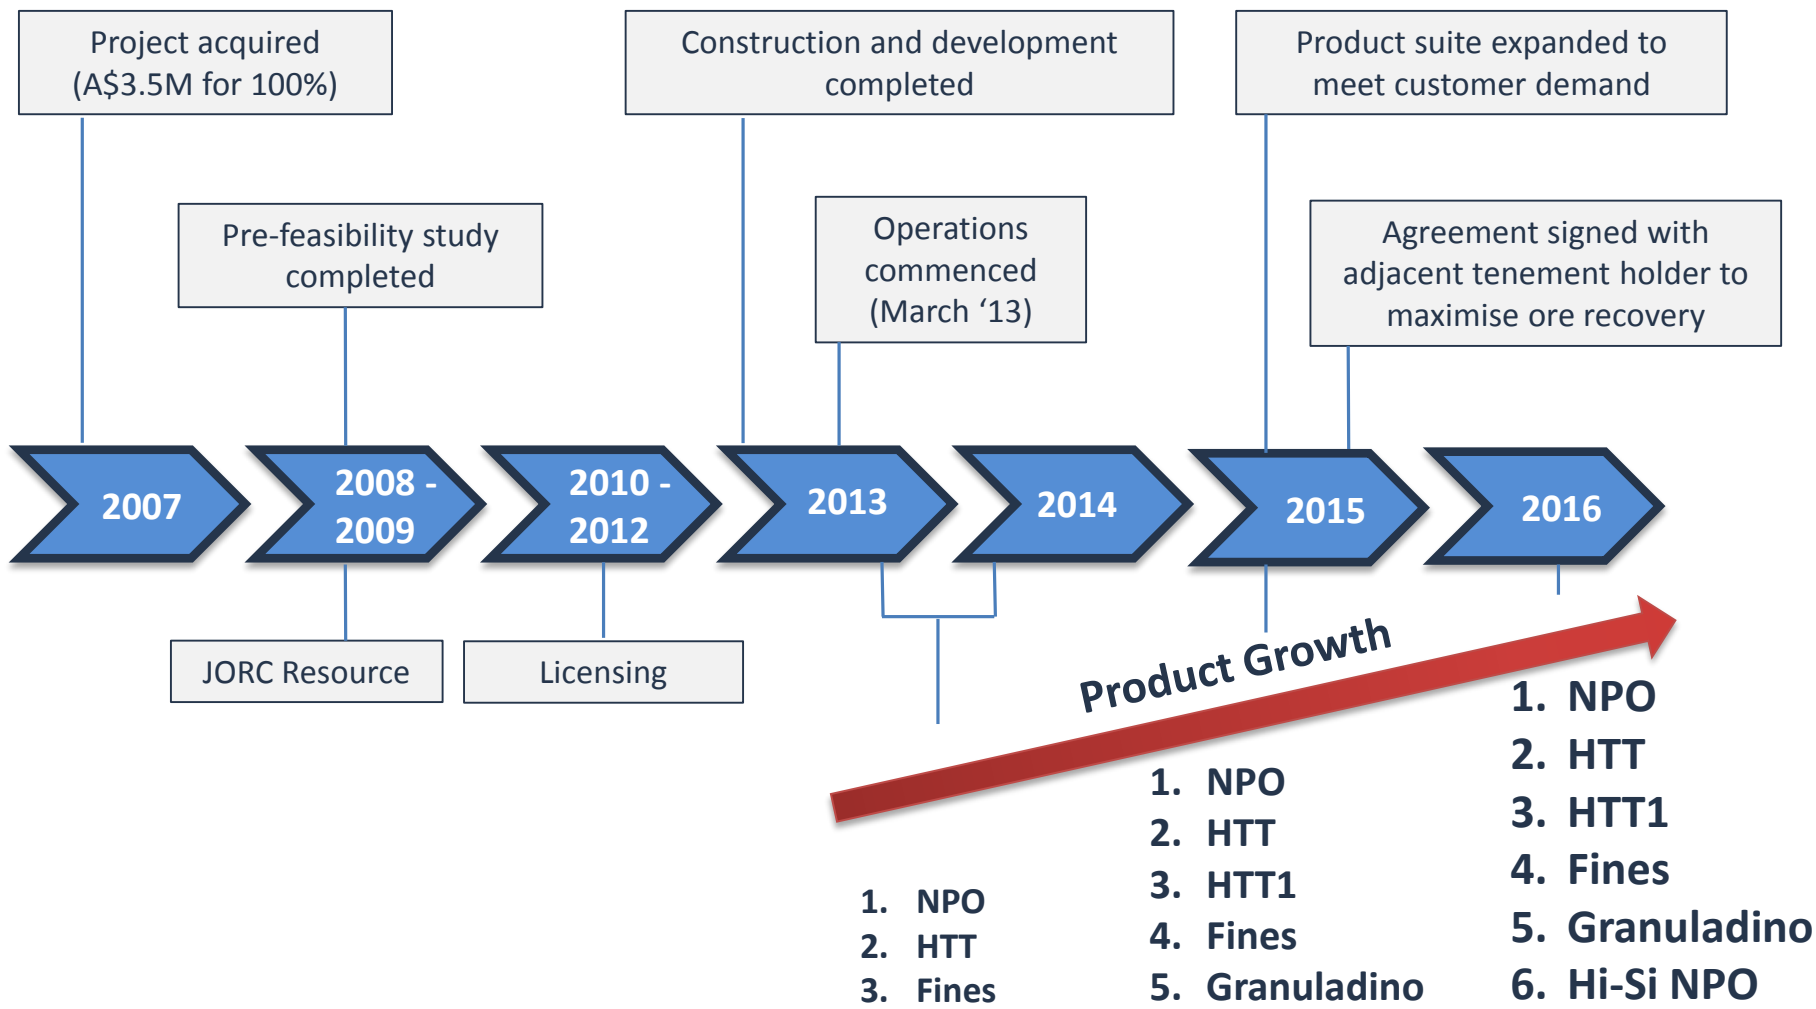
Project acquired (A$3.5M for 100%)

Construction and development completed

Product suite expanded to meet customer demand

Pre-feasibility study completed

Operations commenced (March ‘13)

Agreement signed with adjacent tenement holder to maximise ore recovery

2007

2008 - 2009

2010 - 2012

2013

2014

2015

2016

JORC Resource

Licensing

Product Growth

1. NPO
2. HTT
3. Fines

1. NPO
2. HTT
3. HTT1
4. Fines
5. Granuladino

1. NPO
2. HTT
3. HTT1
4. Fines
5. Granuladino
6. Hi-Si NPO